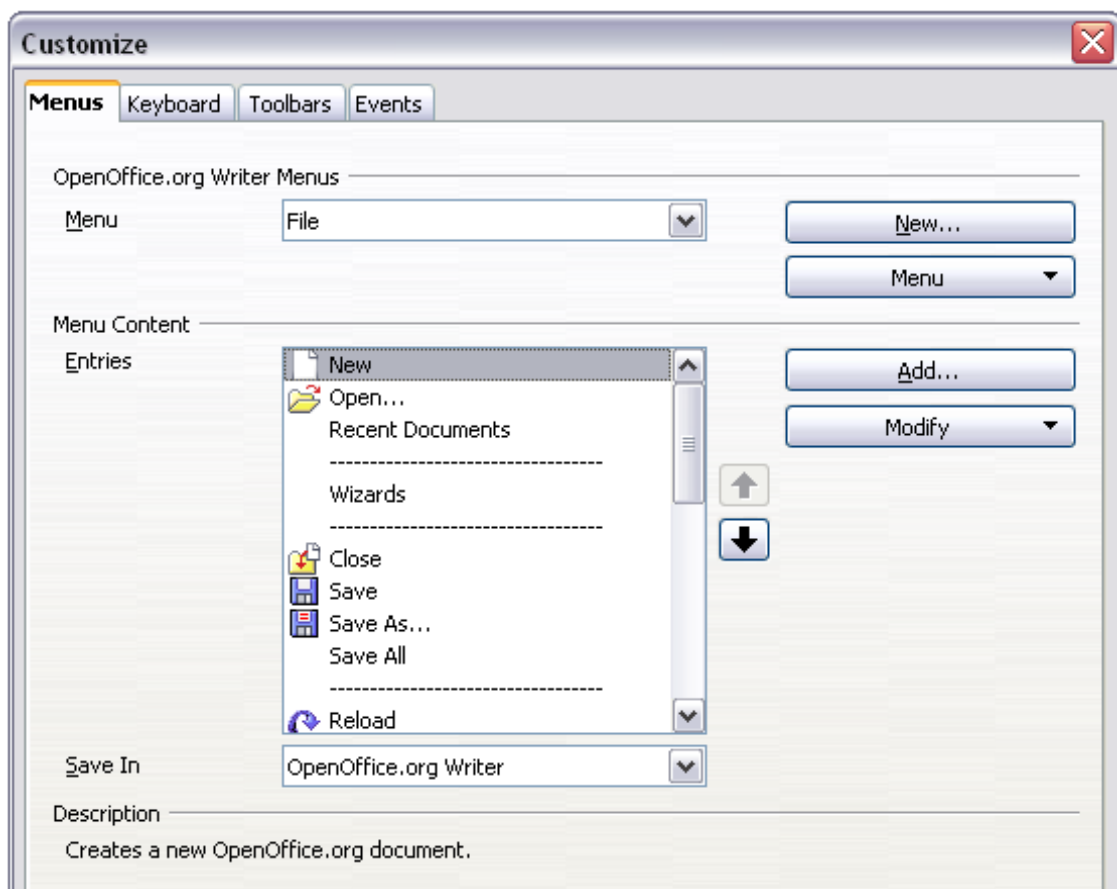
Customize

Menus | Keyboard | Toolbars | Events

OpenOffice.org Writer Menus

Menu File

New...

Menu

Menu Content

Entries

New
Open...
Recent Documents
---------------------------------
Wizards
---------------------------------
Close
Save
Save As...
Save All
---------------------------------
Reload

Add...

Modify

Save In OpenOffice.org Writer

Description

Creates a new OpenOffice.org document.